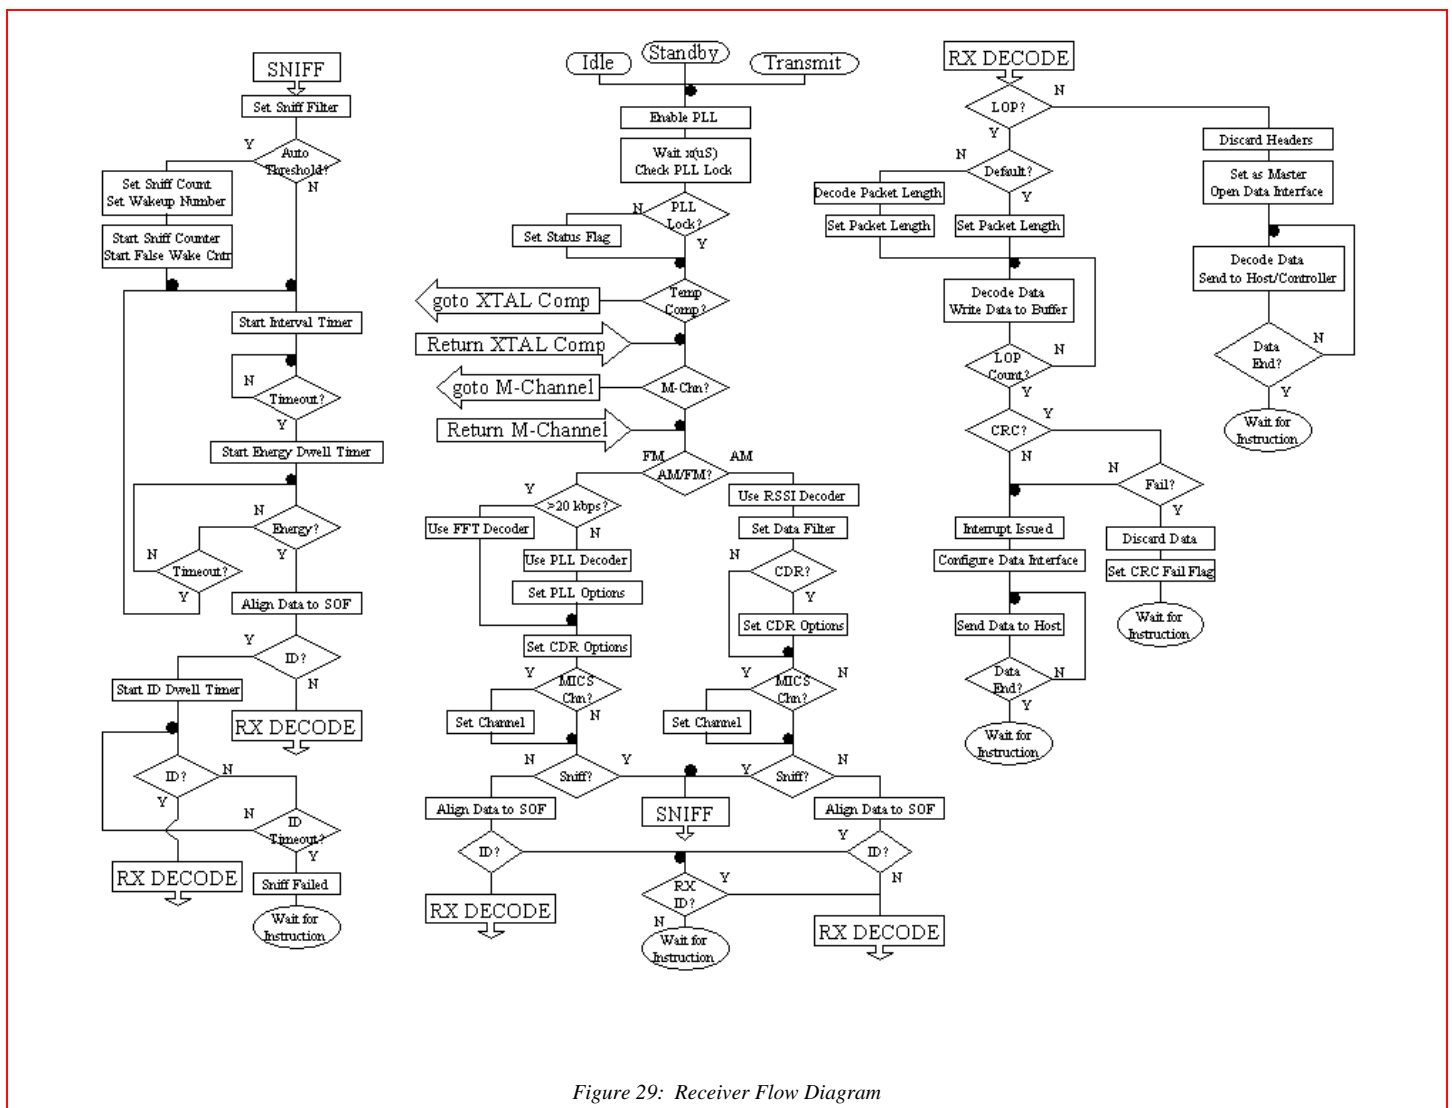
SNIFF
Set Sniff Filter
Auto Threshold?
Y
N
Set Sniff Count
Set Wakeup Number
Start Sniff Counter
Start False Wake Cntr
Start Interval Timer
N
Timeout?
Y
Start Energy Dwell Timer
N
Energy?
N
Timeout?
Y
Y
Align Data to SOF
Y
ID?
N
Start ID Dwell Timer
RX DECODE
ID?
N
Y
N
ID Timeout?
Y
RX DECODE
Sniff Failed
Wait for Instruction

Idle
Standby
Transmit
Enable PLL
Wait x(uS)
Check PLL Lock
N
PLL Lock?
Y
Set Status Flag
goto XTAL Comp
Temp Comp?
Return XTAL Comp
goto M-Channel
M-Chn?
Return M-Channel
FM
AM/FM?
AM
Y
>20 kbps?
N
Use FFT Decoder
Use PLL Decoder
Set PLL Options
Set CDR Options
Y
MICS Chn?
N
Set Channel
N
Sniff?
Y
Align Data to SOF
SNIFF
ID?
RX DECODE
RX ID?
Y
N
Wait for Instruction
Use RSSI Decoder
Set Data Filter
N
CDR?
Y
Set CDR Options
Y
MICS Chn?
N
Set Channel
Y
Sniff?
N
Align Data to SOF
Y
ID?
N
RX DECODE

RX DECODE
LOP?
N
Y
N
Default?
Y
Decode Packet Length
Set Packet Length
Set Packet Length
Decode Data
Write Data to Buffer
LOP Count?
N
Y
CRC?
Y
N
N
Fail?
Y
Interrupt Issued
Configure Data Interface
Discard Data
Set CRC Fail Flag
Wait for Instruction
Send Data to Host
Data End?
N
Y
Wait for Instruction
Discard Headers
Set as Master
Open Data Interface
Decode Data
Send to Host/Controller
Data End?
N
Y
Wait for Instruction

Figure 29: Receiver Flow Diagram